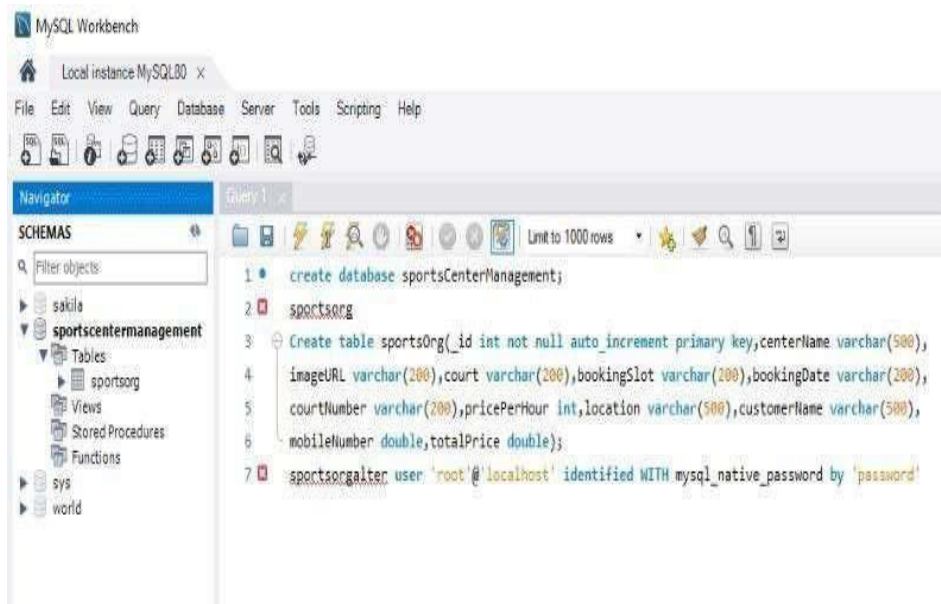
MySQL Workbench

Local instance MySQL80 ×

File Edit View Query Database Server Tools Scripting Help

Navigator

SCHEMAS

Filter objects

sakila
sportscentermanagement
Tables
sportsorg
Views
Stored Procedures
Functions
sys
world

Query 1 ×

Limit to 1000 rows

1 create database sportsCenterManagement;
2 sportsorg
3 Create table sportsOrg(_id int not null auto_increment primary key,centerName varchar(500),
4 imageURL varchar(200),court varchar(200),bookingSlot varchar(200),bookingDate varchar(200),
5 courtNumber varchar(200),pricePerHour int,location varchar(500),customerName varchar(500),
6 mobileNumber double,totalPrice double);
7 sportsorgalter user 'root'@'localhost' identified WITH mysql_native_password by 'password'